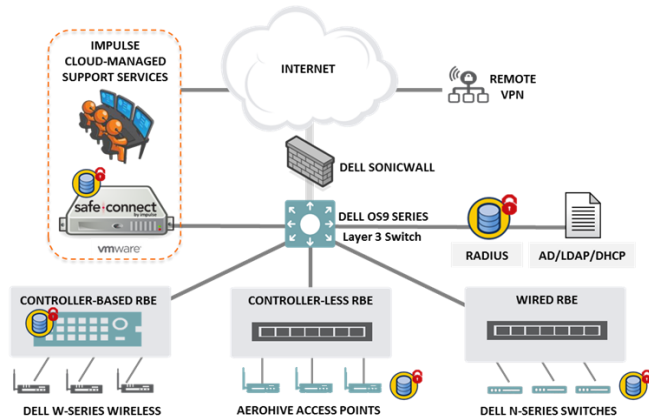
IMPULSE CLOUD-MANAGED SUPPORT SERVICES

INTERNET

REMOTE VPN

DELL SONICWALL

safe•connect by impulse

vmware

DELL OS9 SERIES Layer 3 Switch

RADIUS

AD/LDAP/DHCP

CONTROLLER-BASED RBE

CONTROLLER-LESS RBE

WIRED RBE

DELL W-SERIES WIRELESS

AEROHIVE ACCESS POINTS

DELL N-SERIES SWITCHES